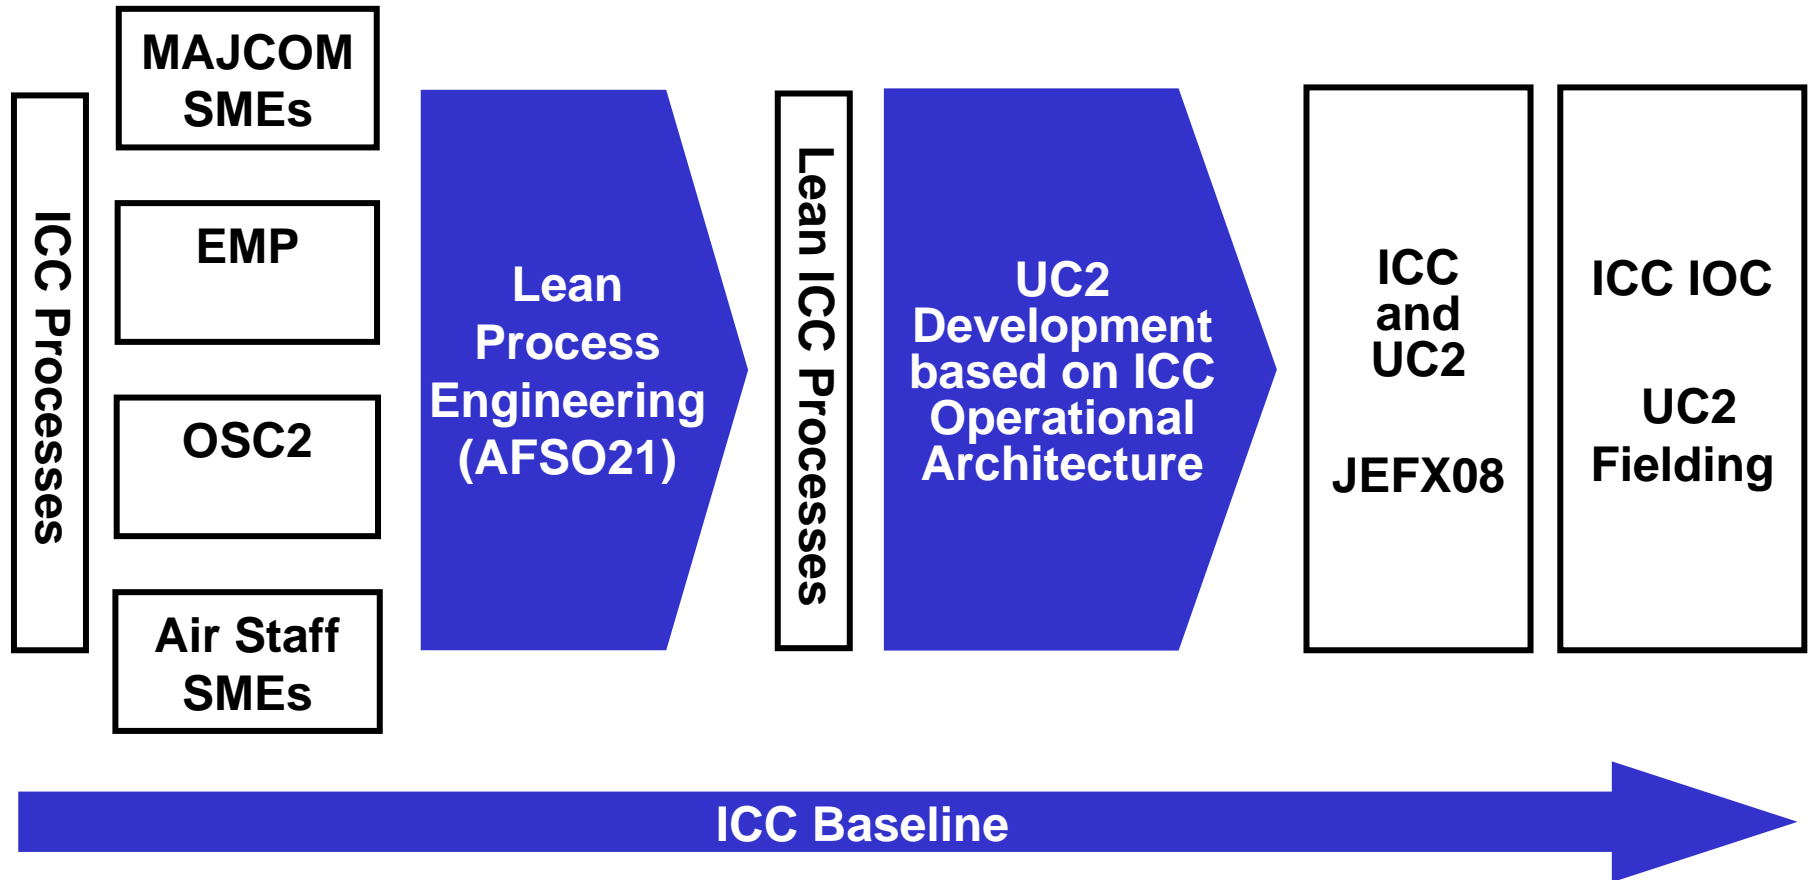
ICC Processes

MAJCOM SMEs

EMP

OSC2

Air Staff SMEs

Lean Process Engineering (AFSO21)

Lean ICC Processes

UC2 Development based on ICC Operational Architecture

ICC and UC2

JEFX08

ICC IOC

UC2 Fielding

ICC Baseline